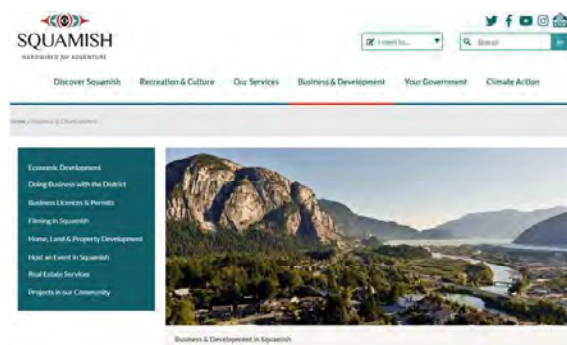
SQUAMISH
HARDWIRED for ADVENTURE

I need to...
Search

Discover Squamish
Recreation & Culture
Our Services
Business & Development
Your Government
Climate Action

Home / Business & Development

Economic Development
Doing Business with the District
Business Licences & Permits
Filming in Squamish
Home, Land & Property Development
Host an Event in Squamish
Real Estate Services
Projects in our Community

Business & Development in Squamish